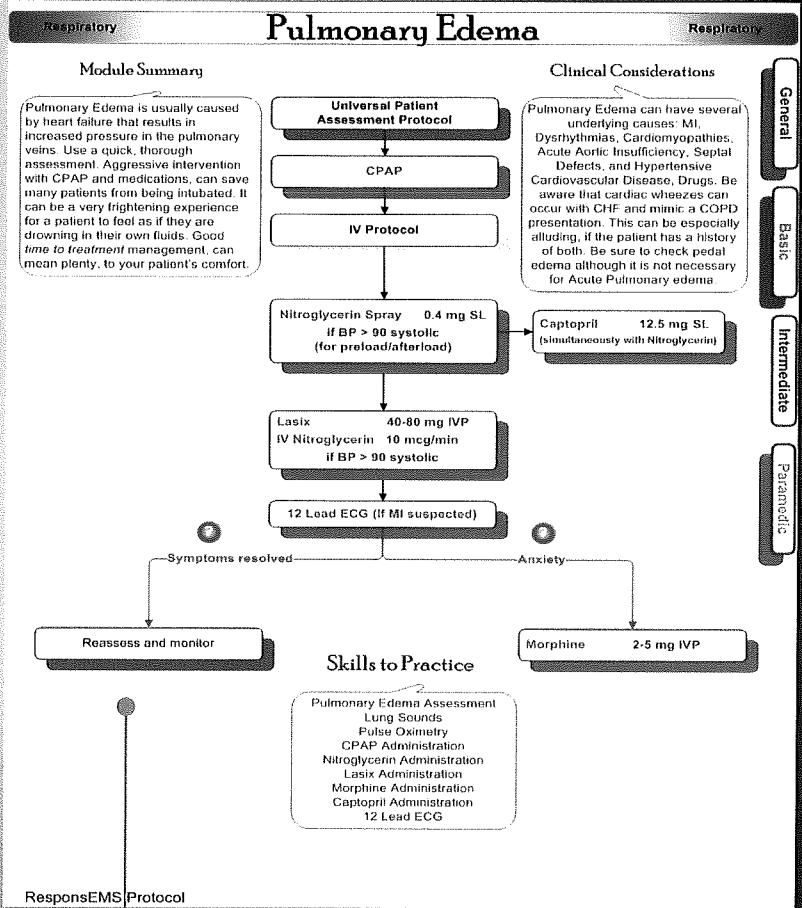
Respiratory

Pulmonary Edema

Respiratory

Module Summary

Pulmonary Edema is usually caused by heart failure that results in increased pressure in the pulmonary veins. Use a quick, thorough assessment. Aggressive intervention with CPAP and medications, can save many patients from being intubated. It can be a very frightening experience for a patient to feel as if they are drowning in their own fluids. Good *time to treatment* management, can mean plenty, to your patient's comfort.

Clinical Considerations

Pulmonary Edema can have several underlying causes: MI, Dysrhythmias, Cardiomyopathies, Acute Aortic Insufficiency, Septal Defects, and Hypertensive Cardiovascular Disease, Drugs. Be aware that cardiac wheezes can occur with CHF and mimic a COPD presentation. This can be especially alluding, if the patient has a history of both. Be sure to check pedal edema although it is not necessary for Acute Pulmonary edema.

General

Basic

Intermediate

Paramedic

Universal Patient Assessment Protocol

CPAP

IV Protocol

Nitroglycerin Spray 0.4 mg SL
if BP > 90 systolic
(for preload/afterload)

Captopril 12.5 mg SL
(simultaneously with Nitroglycerin)

Lasix 40-80 mg IVP
IV Nitroglycerin 10 mcg/min
if BP > 90 systolic

12 Lead ECG (If MI suspected)

Symptoms resolved

Anxiety

Reassess and monitor

Morphine 2-5 mg IVP

Skills to Practice

Pulmonary Edema Assessment
Lung Sounds
Pulse Oximetry
CPAP Administration
Nitroglycerin Administration
Lasix Administration
Morphine Administration
Captopril Administration
12 Lead ECG

ResponsEMS Protocol